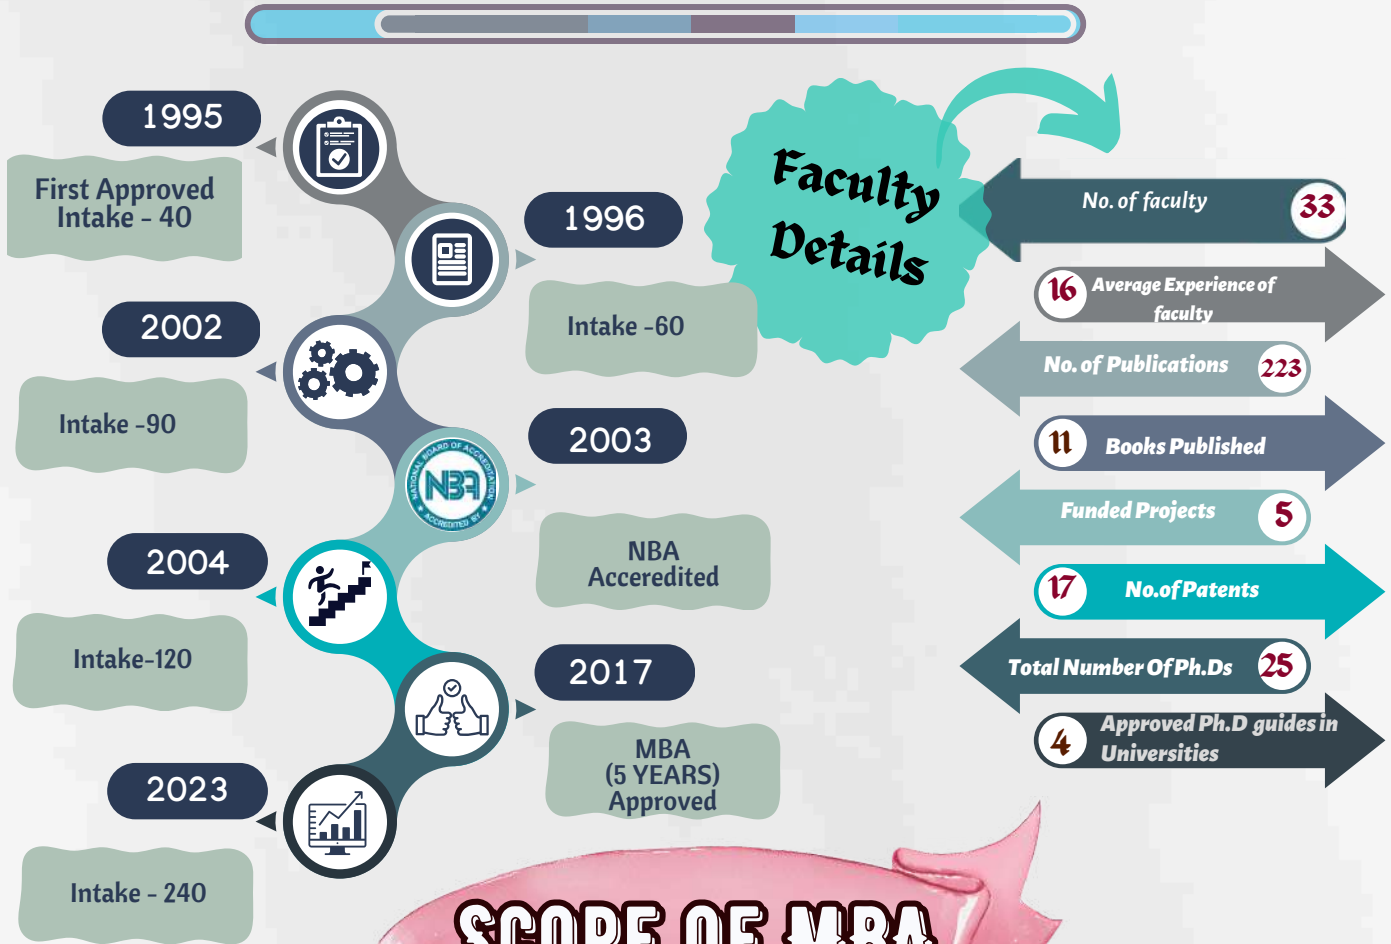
1995

First Approved Intake - 40

1996

Intake -60

2002

Intake -90

2003

NBA Acceredited

2004

Intake-120

2017

MBA (5 YEARS) Approved

2023

Intake - 240

Faculty Details

No. of faculty 33

16 Average Experience of faculty

No. of Publications 223

11 Books Published

Funded Projects 5

17 No.of Patents

Total Number Of Ph.Ds 25

4 Approved Ph.D guides in Universities

SCOPE OF MBA